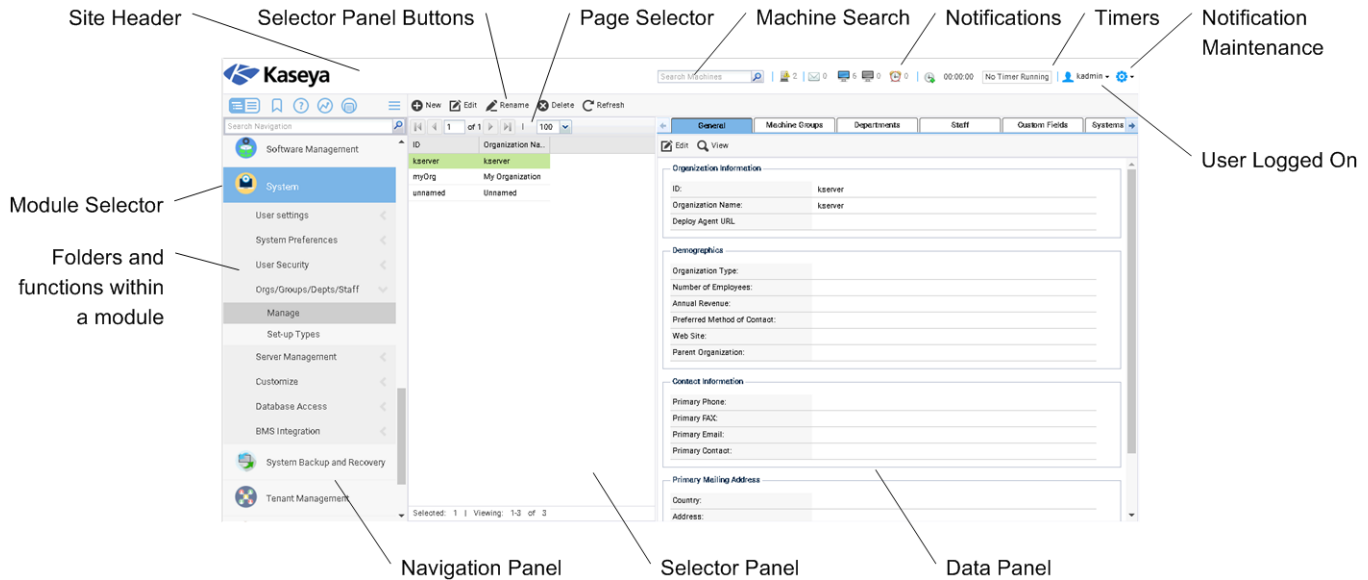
Site Header

Selector Panel Buttons

Page Selector

Machine Search

Notifications

Timers

Notification Maintenance

User Logged On

Module Selector

Folders and functions within a module

Navigation Panel

Selector Panel

Data Panel

Kaseya

Search Machines

2 0 6 0 0

00:00:00

No Timer Running

kadmin

Search Navigation

Software Management

System

User settings

System Preferences

User Security

Orgs/Groups/Depts/Staff

Manage

Set-up Types

Server Management

Customize

Database Access

BMS Integration

System Backup and Recovery

Tenant Management

New Edit Rename Delete Refresh

1 of 1 100

| ID | Organization Na... |
|---|---|
| kserver | kserver |
| myOrg | My Organization |
| unnamed | Unnamed |

Selected: 1 | Viewing: 1-3 of 3

General | Machine Groups | Departments | Staff | Custom Fields | Systems

Edit View

Organization Information

ID: kserver

Organization Name: kserver

Deploy Agent URL

Demographics

Organization Type:

Number of Employees:

Annual Revenue:

Preferred Method of Contact:

Web Site:

Parent Organization:

Contact Information

Primary Phone:

Primary FAX:

Primary Email:

Primary Contact:

Primary Mailing Address

Country:

Address: